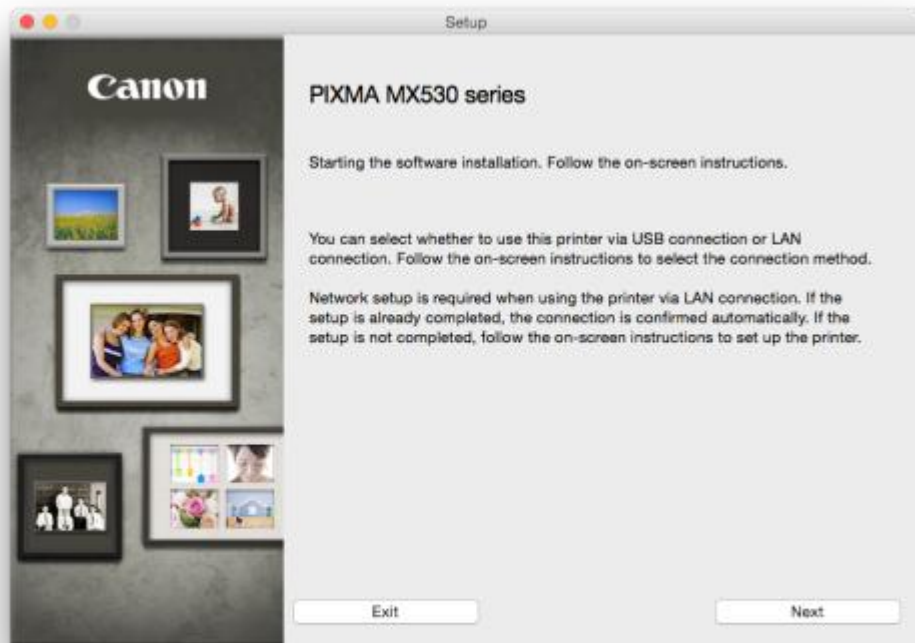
Setup

Canon

PIXMA MX530 series

Starting the software installation. Follow the on-screen instructions.

You can select whether to use this printer via USB connection or LAN connection. Follow the on-screen instructions to select the connection method.

Network setup is required when using the printer via LAN connection. If the setup is already completed, the connection is confirmed automatically. If the setup is not completed, follow the on-screen instructions to set up the printer.

Exit

Next